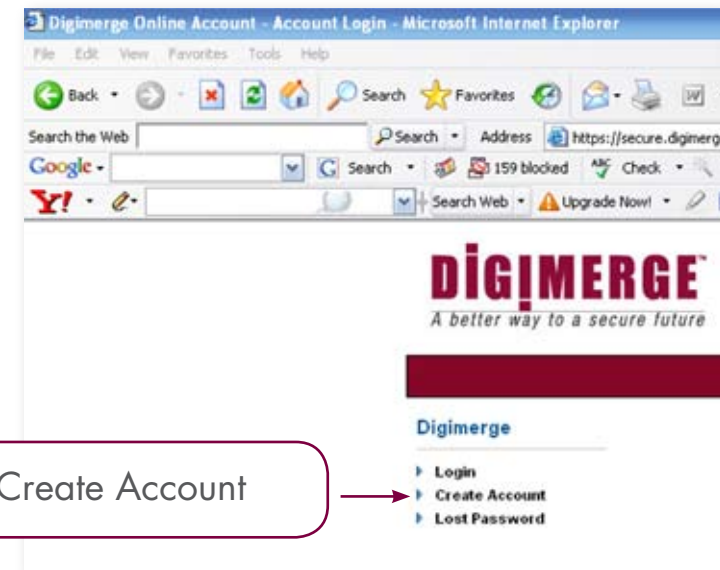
Digimerge Online Account - Account Login - Microsoft Internet Explorer

File Edit View Favorites Tools Help

Back Search Favorites

Search the Web Search Address https://secure.digimerg

Google Search 159 blocked Check

Y! Search Web Upgrade Now!

DIGIMERGE
A better way to a secure future

Digimerge

Login
Create Account
Lost Password

Create Account